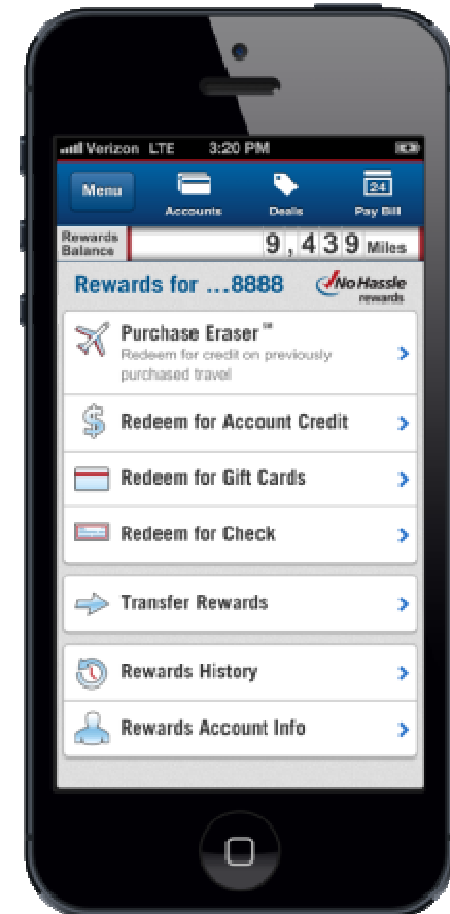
Verizon LTE 3:20 PM

Menu Accounts Deals 24 Pay Bill

Rewards Balance 9,439 Miles

Rewards for ...8888 No Hassle rewards

Purchase Eraser℠
Redeem for credit on previously purchased travel

Redeem for Account Credit

Redeem for Gift Cards

Redeem for Check

Transfer Rewards

Rewards History

Rewards Account Info